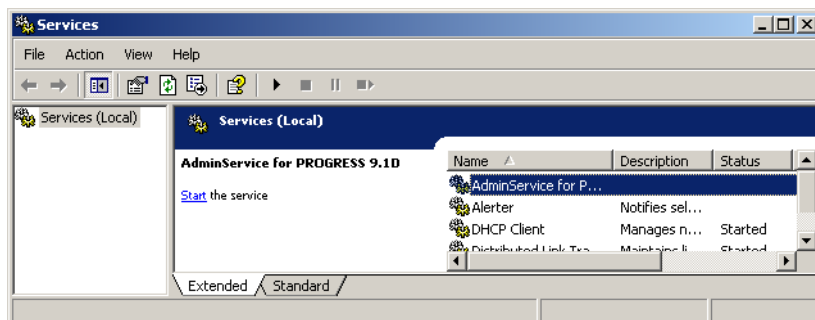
Services

File Action View Help

Services (Local)

Services (Local)

AdminService for PROGRESS 9.1D

Start the service

| Name | Description | Status |
|---|---|---|
| AdminService for P... | | |
| Alerter | Notifies sel... | |
| DHCP Client | Manages n... | Started |
| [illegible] | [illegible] | Started |

Extended Standard